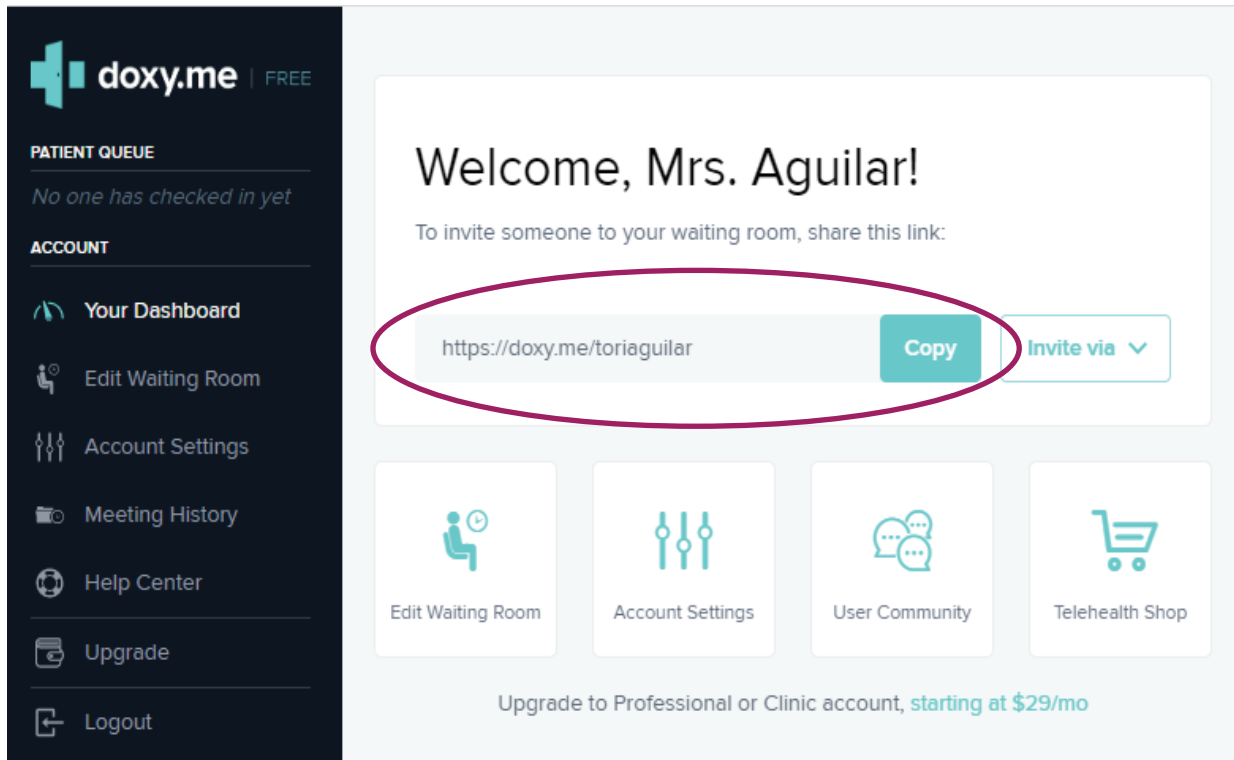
doxy.me | FREE

PATIENT QUEUE

No one has checked in yet

ACCOUNT

Your Dashboard

Edit Waiting Room

Account Settings

Meeting History

Help Center

Upgrade

Logout

Welcome, Mrs. Aguilar!

To invite someone to your waiting room, share this link:

https://doxy.me/toriaguilar

Copy

Invite via

Edit Waiting Room

Account Settings

User Community

Telehealth Shop

Upgrade to Professional or Clinic account, starting at $29/mo